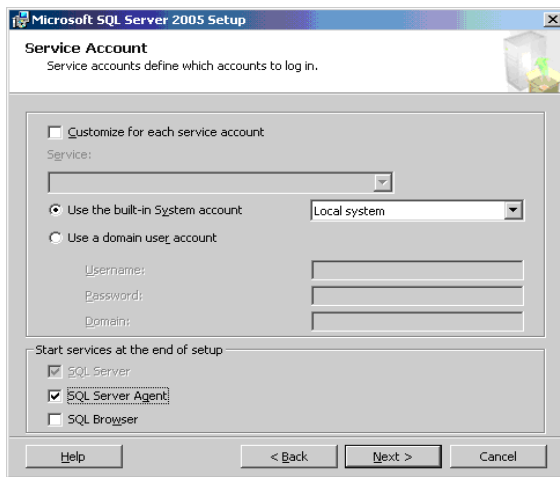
Microsoft SQL Server 2005 Setup

Service Account
Service accounts define which accounts to log in.

Customize for each service account

Service:

Use the built-in System account
Local system

Use a domain user account

Username:

Password:

Domain:

Start services at the end of setup

SQL Server

SQL Server Agent

SQL Browser

Help
< Back
Next >
Cancel